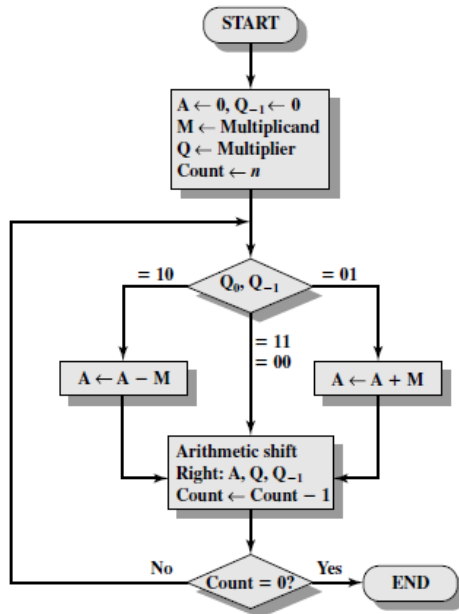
START

$A \leftarrow 0, Q_{-1} \leftarrow 0$
$M \leftarrow$ Multiplicand
$Q \leftarrow$ Multiplier
Count $\leftarrow n$

$Q_0, Q_{-1}$

= 10

= 01

= 11
= 00

$A \leftarrow A - M$

$A \leftarrow A + M$

Arithmetic shift
Right: $A, Q, Q_{-1}$
Count $\leftarrow$ Count $- 1$

No

Count = 0?

Yes

END